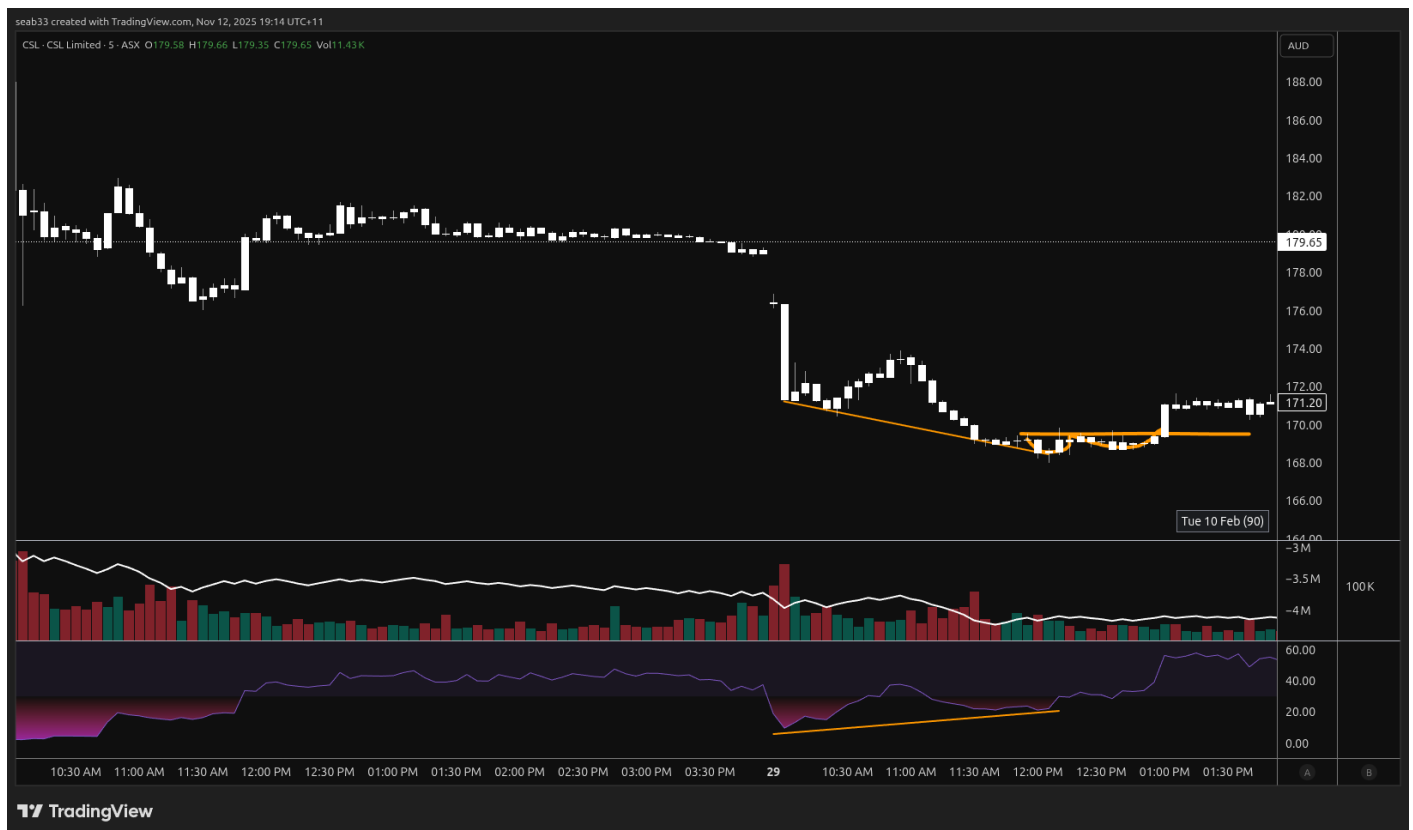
seab33 created with TradingView.com, Nov 12, 2025 19:14 UTC+11

CSL · CSL Limited · 5 · ASX O179.58 H179.66 L179.35 C179.65 Vol11.43 K

AUD

188.00
186.00
184.00
182.00
179.65
178.00
176.00
174.00
172.00
171.20
170.00
168.00
166.00
164.00

Tue 10 Feb (90)

−3M
−3.5M
−4M
100K

60.00
40.00
20.00
0.00

10:30 AM 11:00 AM 11:30 AM 12:00 PM 12:30 PM 01:00 PM 01:30 PM 02:00 PM 02:30 PM 03:00 PM 03:30 PM 29 10:30 AM 11:00 AM 11:30 AM 12:00 PM 12:30 PM 01:00 PM 01:30 PM

A B

TradingView